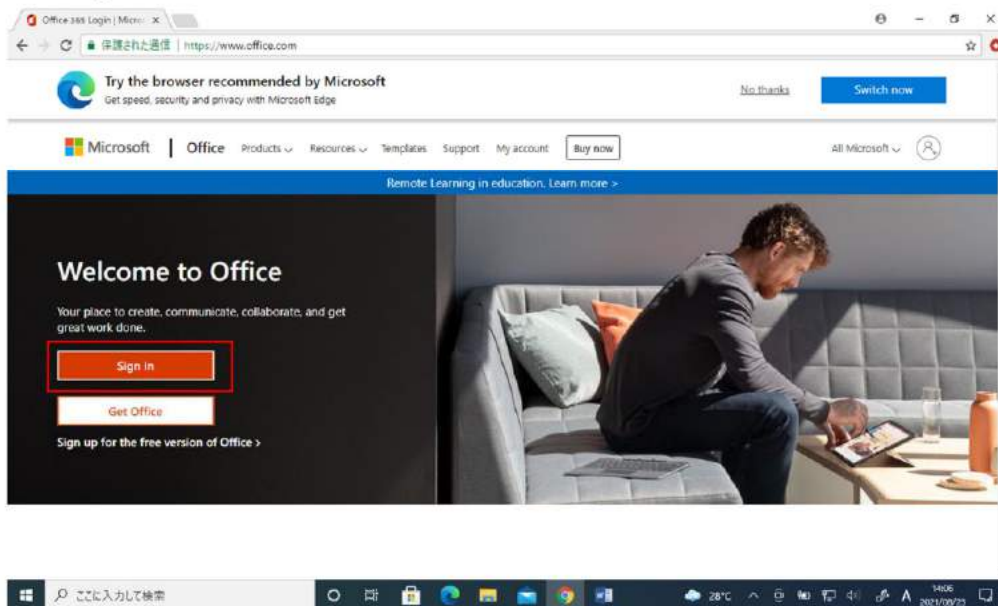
Office 365 Login | Micro ×

保護された通信 | https://www.office.com

Try the browser recommended by Microsoft
Get speed, security and privacy with Microsoft Edge

No thanks

Switch now

Microsoft | Office Products Resources Templates Support My account Buy now

All Microsoft

Remote Learning in education. Learn more >

Welcome to Office

Your place to create, communicate, collaborate, and get great work done.

Sign in

Get Office

Sign up for the free version of Office >

ここに入力して検索

28°C A 14:06 2021/08/25